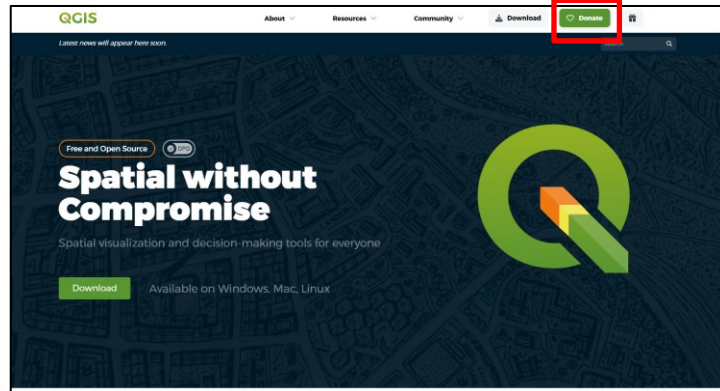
QGIS

About

Resources

Community

Download

Donate

Latest news will appear here soon.

Search

Free and Open Source

DPG

Spatial without Compromise

Spatial visualization and decision-making tools for everyone

Download

Available on Windows, Mac, Linux